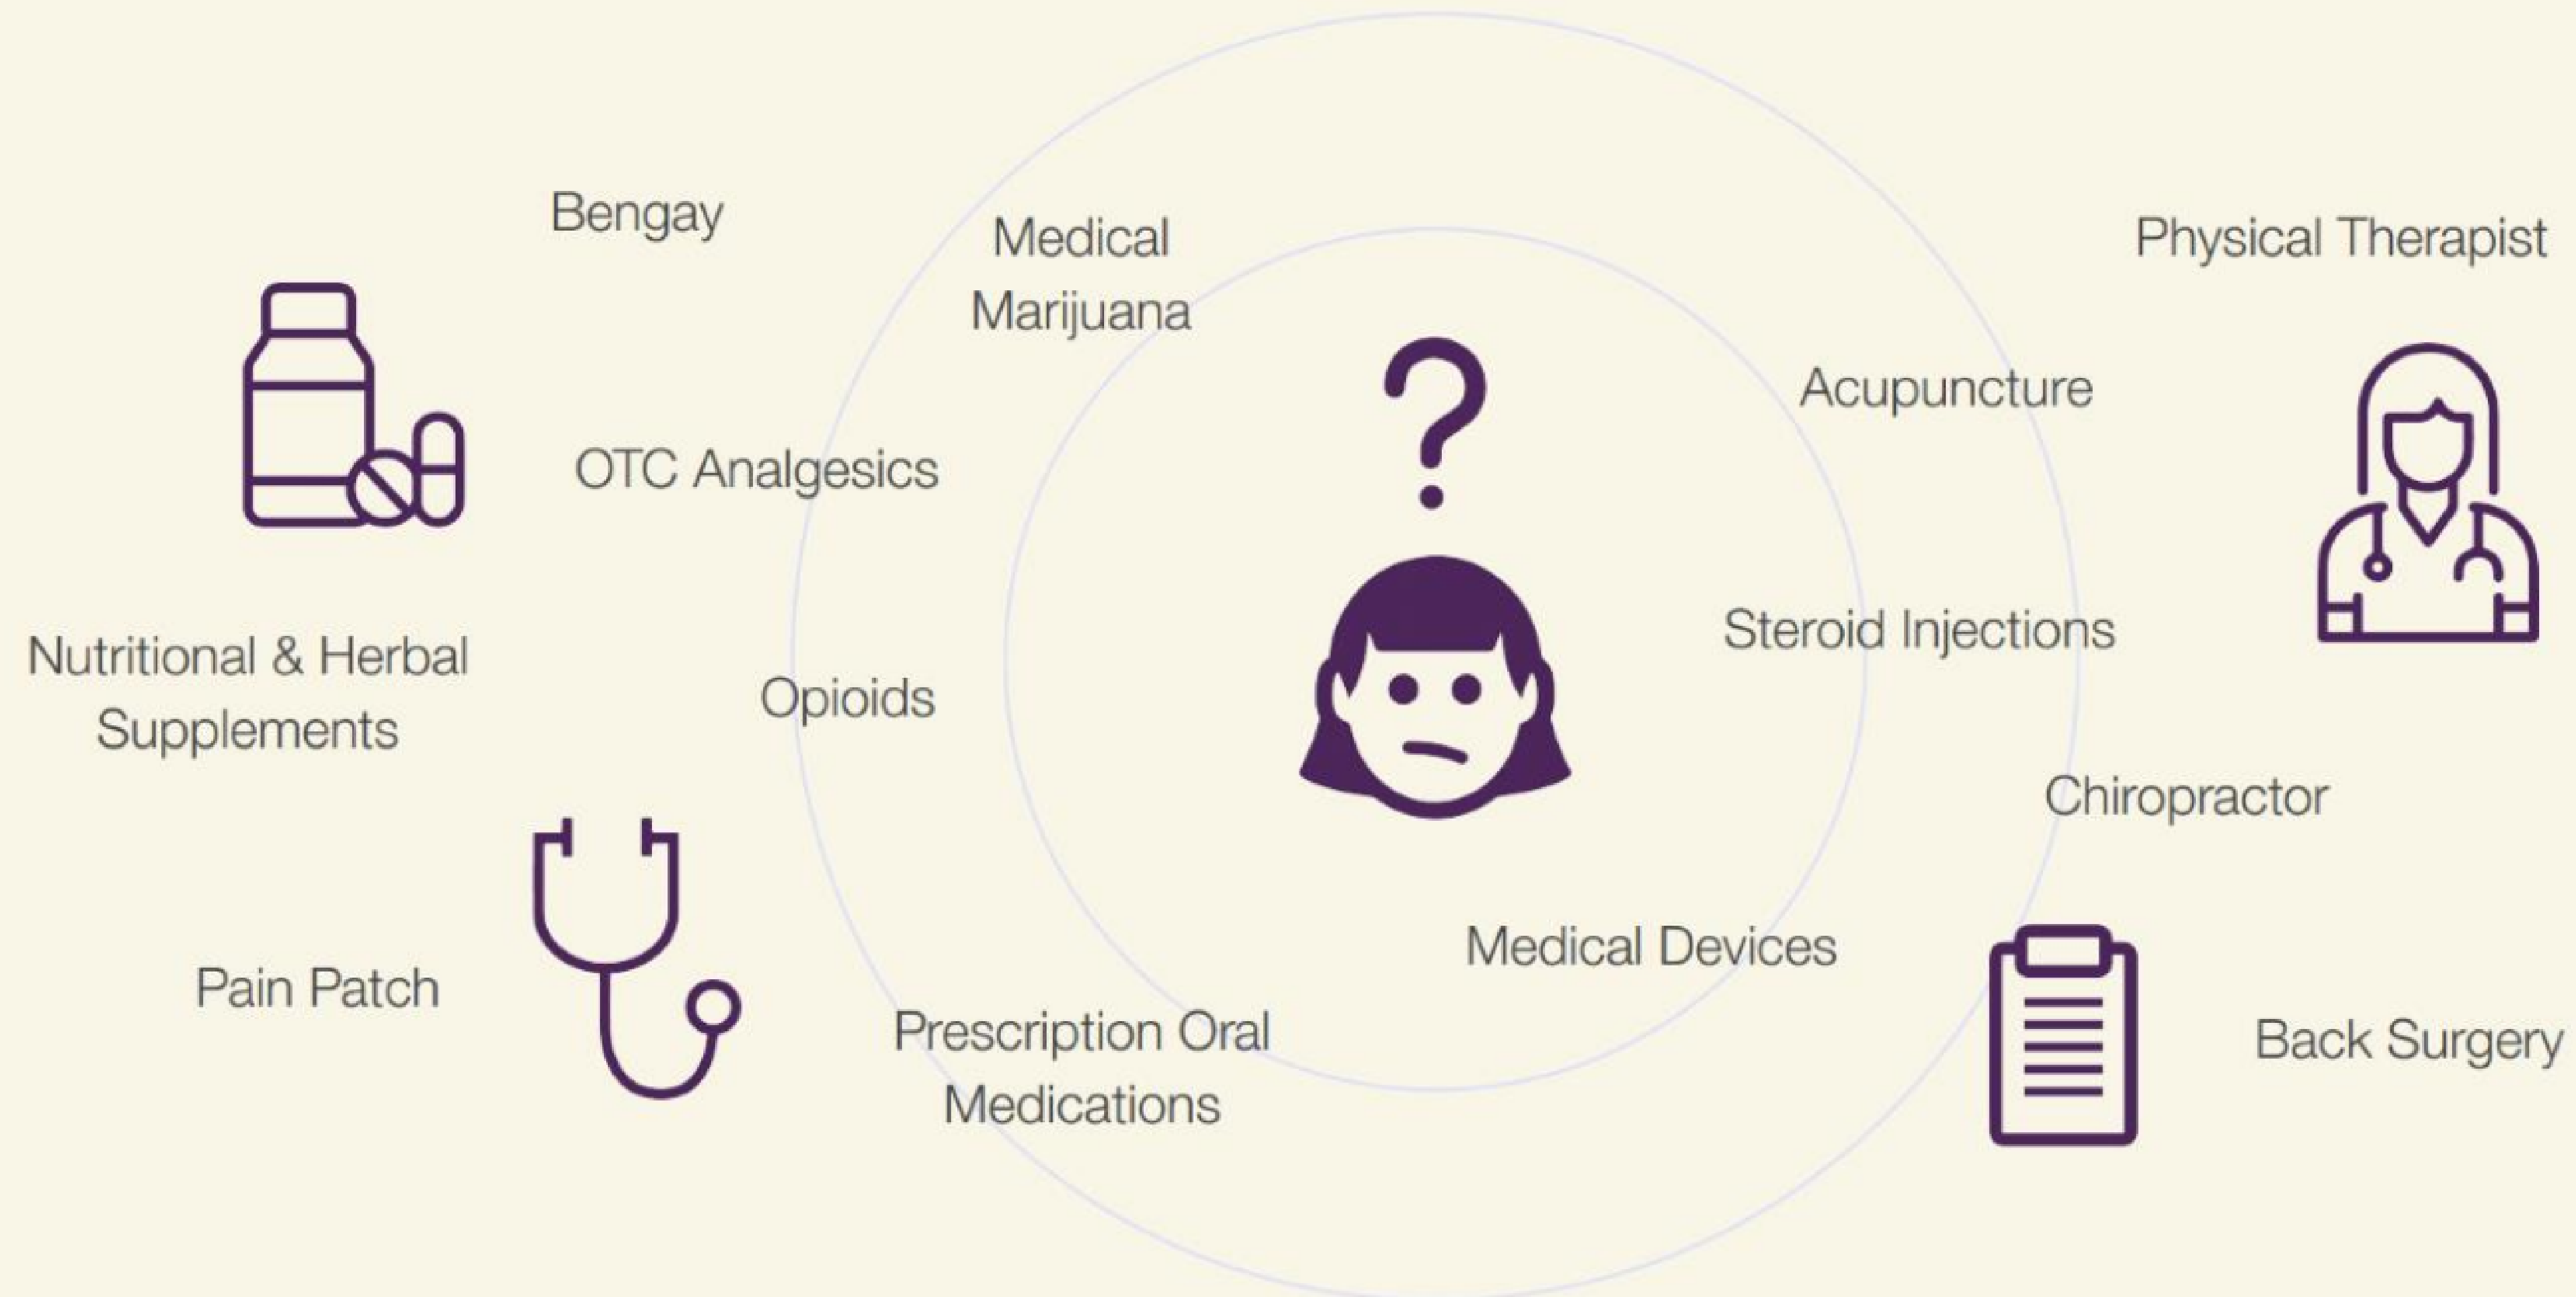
Bengay

Medical Marijuana

Physical Therapist

Acupuncture

?

OTC Analgesics

Steroid Injections

Nutritional & Herbal Supplements

Opioids

Chiropractor

Medical Devices

Pain Patch

Prescription Oral Medications

Back Surgery